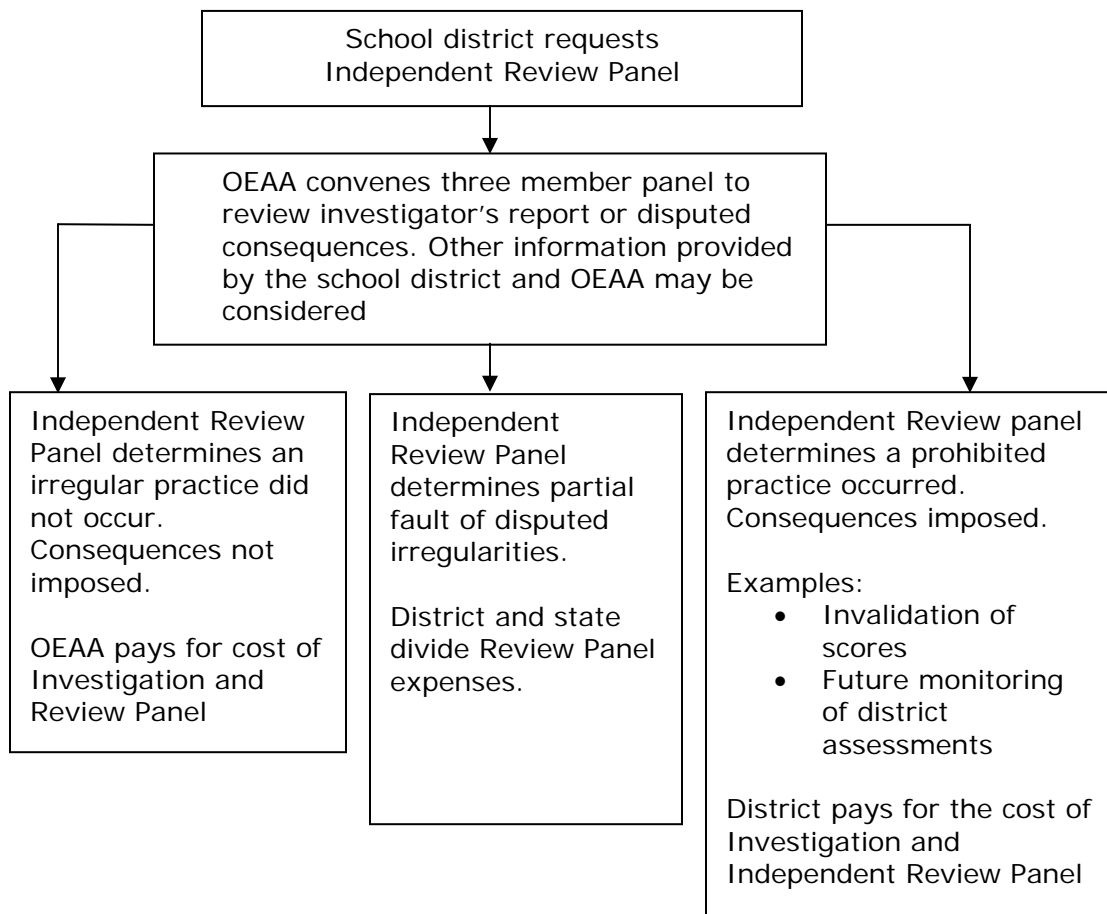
School district requests Independent Review Panel

OEAA convenes three member panel to review investigator’s report or disputed consequences. Other information provided by the school district and OEAA may be considered

Independent Review Panel determines an irregular practice did not occur. Consequences not imposed.

OEAA pays for cost of Investigation and Review Panel

Independent Review Panel determines partial fault of disputed irregularities.

District and state divide Review Panel expenses.

Independent Review panel determines a prohibited practice occurred. Consequences imposed.

Examples:
- Invalidation of scores
- Future monitoring of district assessments

District pays for the cost of Investigation and Independent Review Panel